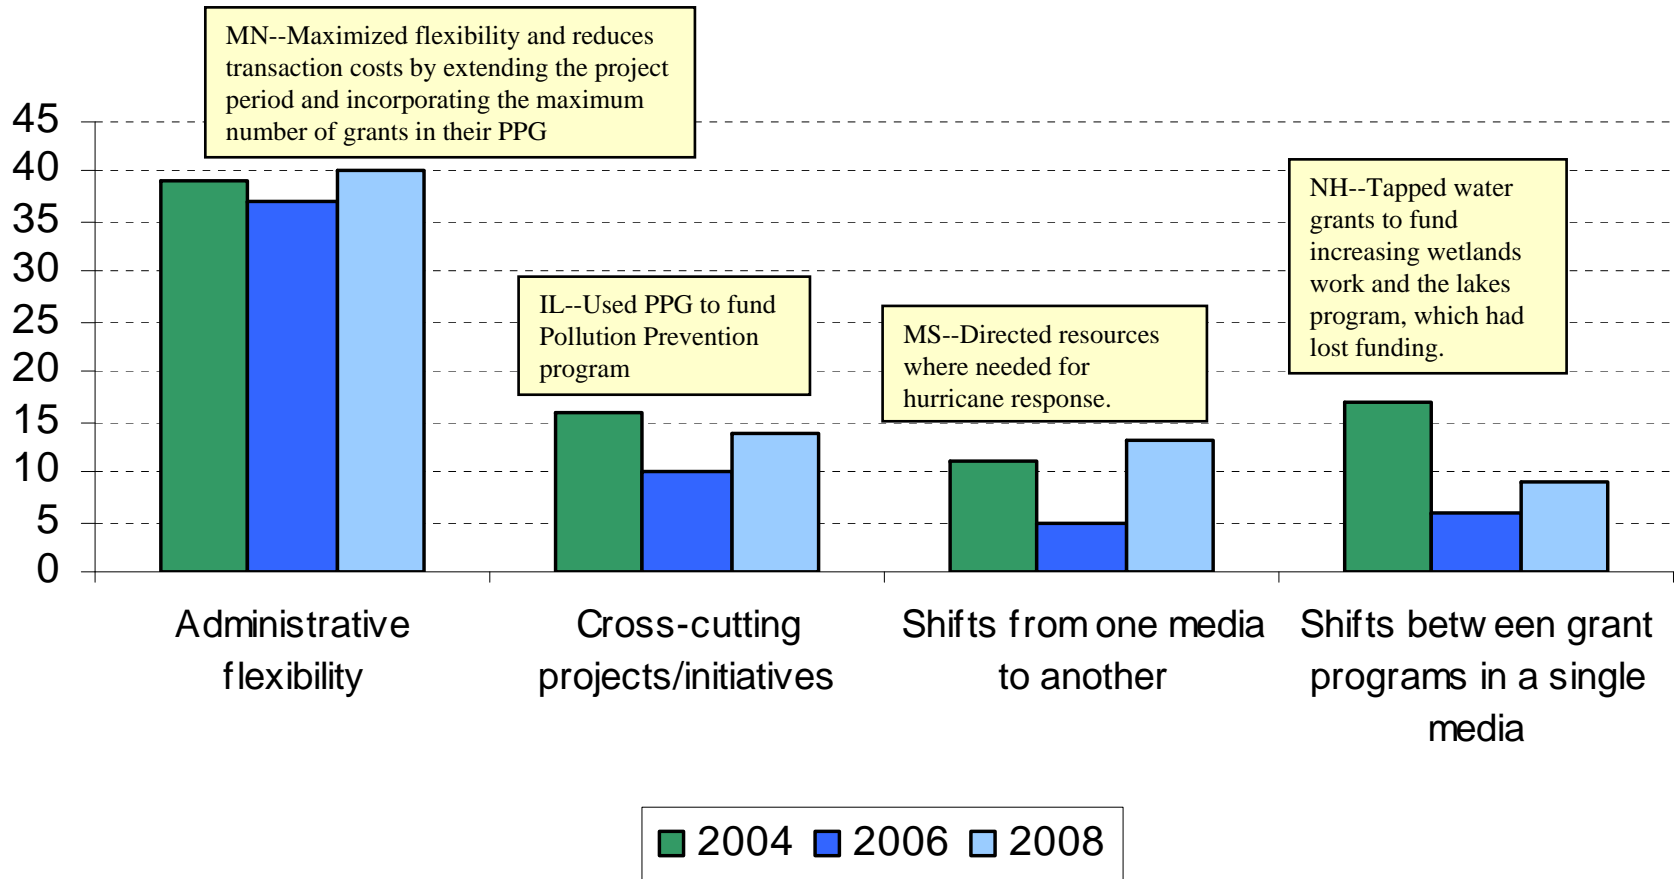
MN--Maximized flexibility and reduces transaction costs by extending the project period and incorporating the maximum number of grants in their PPG

45
40
35
30
25
20
15
10
5
0

IL--Used PPG to fund Pollution Prevention program

MS--Directed resources where needed for hurricane response.

NH--Tapped water grants to fund increasing wetlands work and the lakes program, which had lost funding.

Administrative flexibility

Cross-cutting projects/initiatives

Shifts from one media to another

Shifts between grant programs in a single media

2004 2006 2008